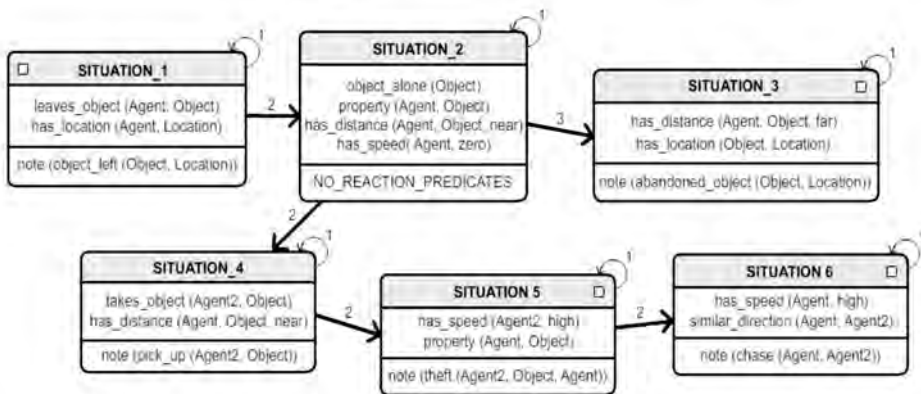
SITUATION_1
leaves_object (Agent, Object)
has_location (Agent, Location)
note (object_left (Object, Location))

1

2

SITUATION_2
object_alone (Object)
property (Agent, Object)
has_distance (Agent, Object, near)
has_speed( Agent, zero)
NO_REACTION_PREDICATES

1

3

SITUATION_3
has_distance (Agent, Object, far)
has_location (Object, Location)
note (abandoned_object (Object, Location))

1

2

SITUATION_4
takes_object (Agent2, Object)
has_distance (Agent, Object, near)
note (pick_up (Agent2, Object))

1

2

SITUATION 5
has_speed (Agent2, high)
property (Agent, Object)
note (theft (Agent2, Object, Agent))

1

2

SITUATION 6
has_speed (Agent, high)
similar_direction (Agent, Agent2)
note (chase (Agent, Agent2))